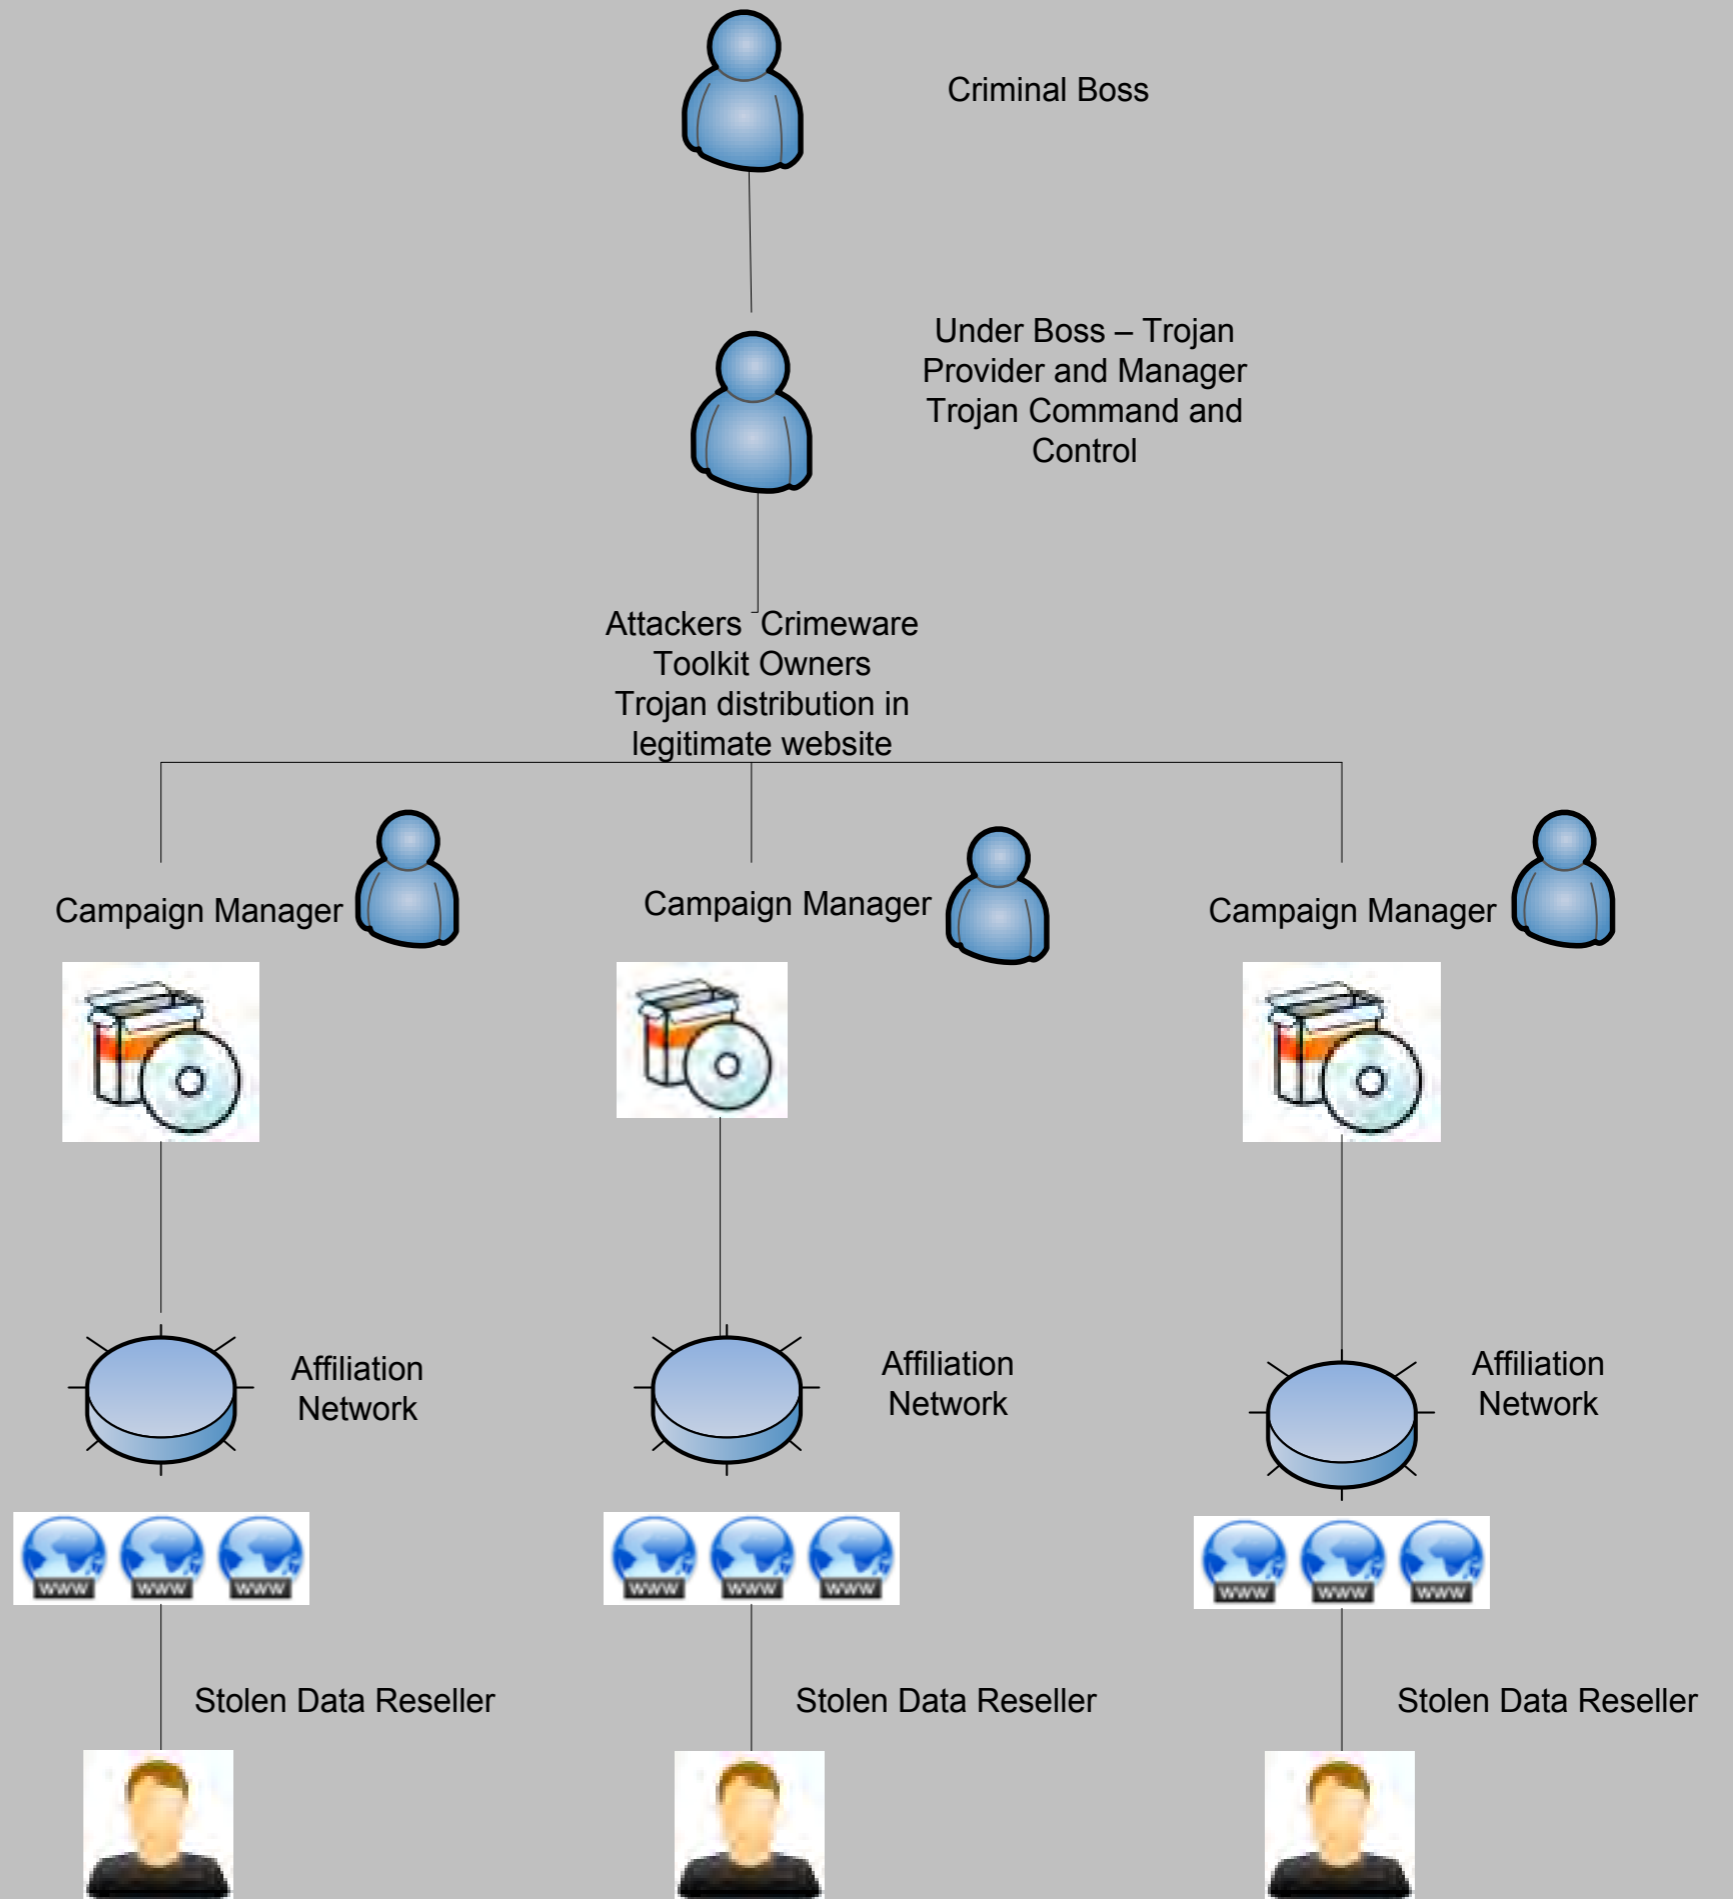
Criminal Boss

Under Boss – Trojan Provider and Manager Trojan Command and Control

Attackers Crimeware Toolkit Owners Trojan distribution in legitimate website

Campaign Manager

Campaign Manager

Campaign Manager

Affiliation Network

Affiliation Network

Affiliation Network

WWW WWW WWW

WWW WWW WWW

WWW WWW WWW

Stolen Data Reseller

Stolen Data Reseller

Stolen Data Reseller